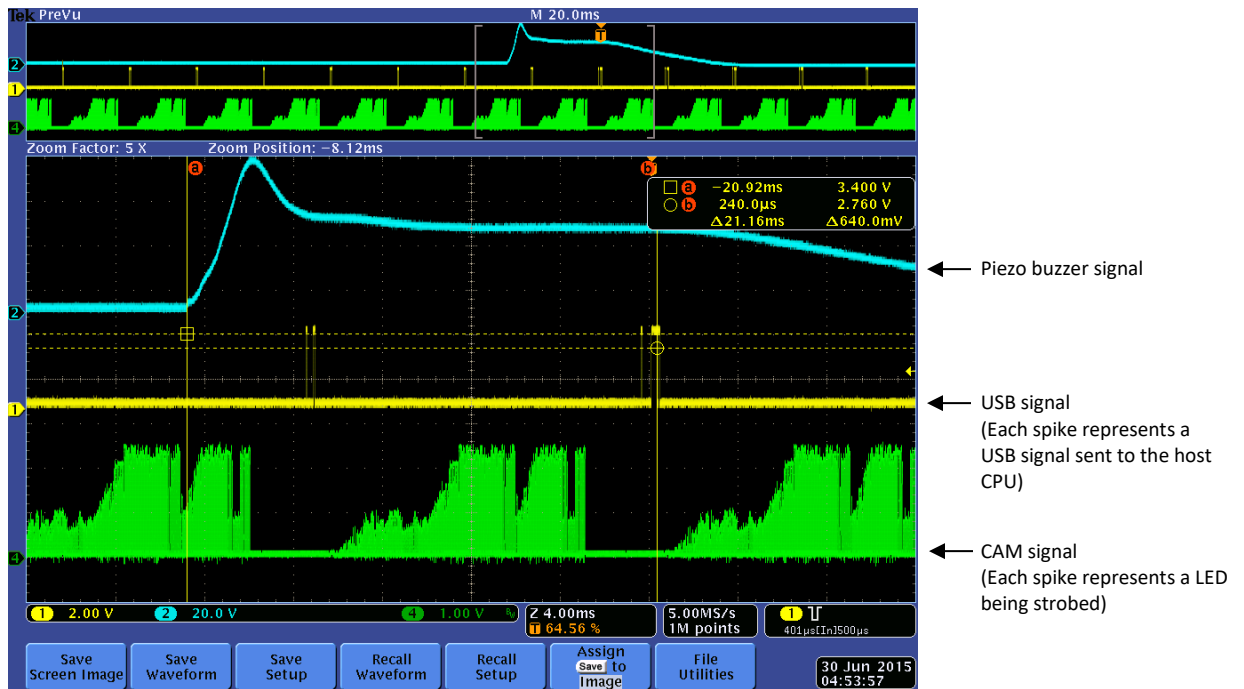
Tek PreVu

M 20.0ms

T

2
1
4

Zoom Factor: 5 X    Zoom Position: −8.12ms

a

b

a −20.92ms 3.400 V
b 240.0µs 2.760 V
Δ21.16ms Δ640.0mV

Piezo buzzer signal

2

USB signal
(Each spike represents a USB signal sent to the host CPU)

1

CAM signal
(Each spike represents a LED being strobed)

4

1 2.00 V   2 20.0 V   4 1.00 V

Z 4.00ms
T 64.56 %

5.00MS/s
1M points

1
401µs[In]500µs

Save Screen Image | Save Waveform | Save Setup | Recall Waveform | Recall Setup | Assign Save to Image | File Utilities

30 Jun 2015
04:53:57